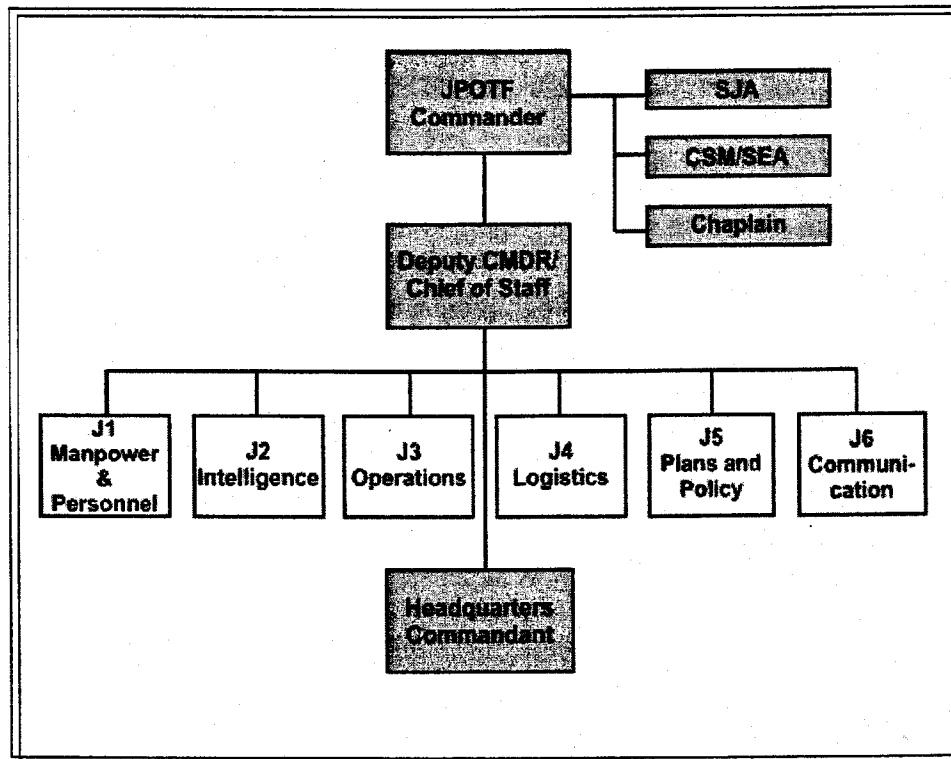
JPOTF Commander

SJA

CSM/SEA

Chaplain

Deputy CMDR/ Chief of Staff

J1 Manpower & Personnel

J2 Intelligence

J3 Operations

J4 Logistics

J5 Plans and Policy

J6 Communication

Headquarters Commandant